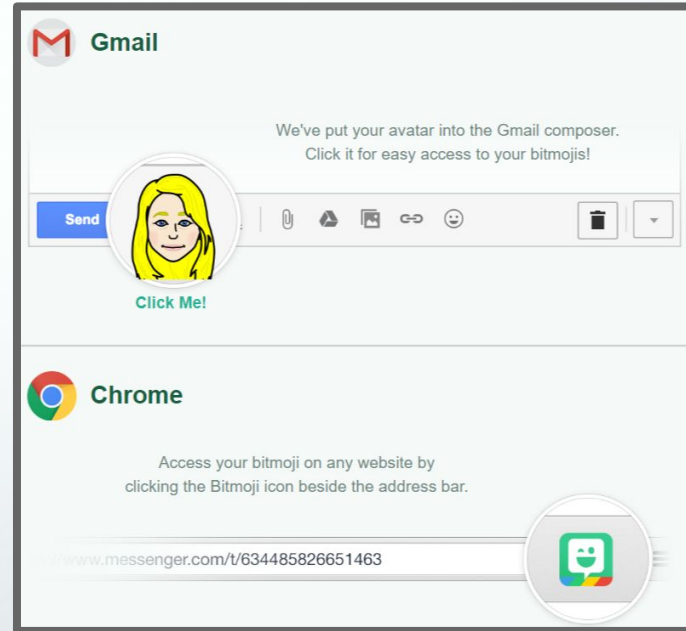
Gmail

We've put your avatar into the Gmail composer. Click it for easy access to your bitmojis!

Send

Click Me!

Chrome

Access your bitmoji on any website by clicking the Bitmoji icon beside the address bar.

www.messenger.com/t/634485826651463